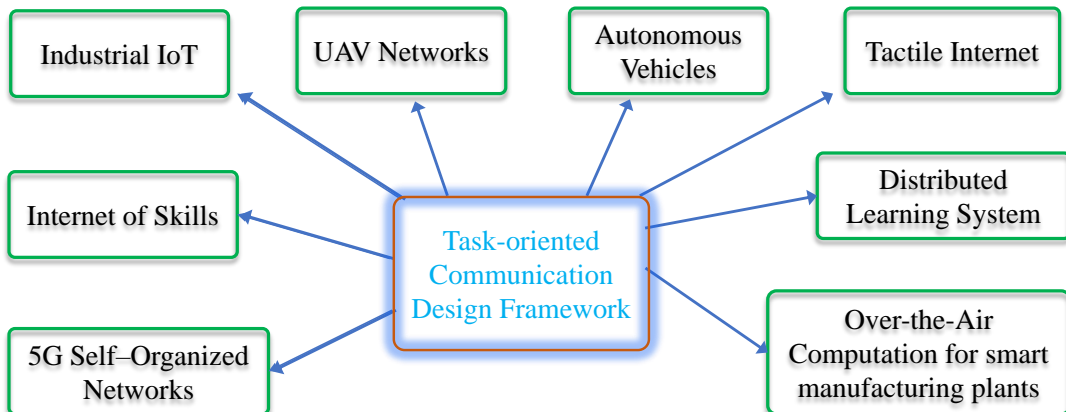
Industrial IoT

UAV Networks

Autonomous Vehicles

Tactile Internet

Internet of Skills

Task-oriented Communication Design Framework

Distributed Learning System

5G Self–Organized Networks

Over-the-Air Computation for smart manufacturing plants